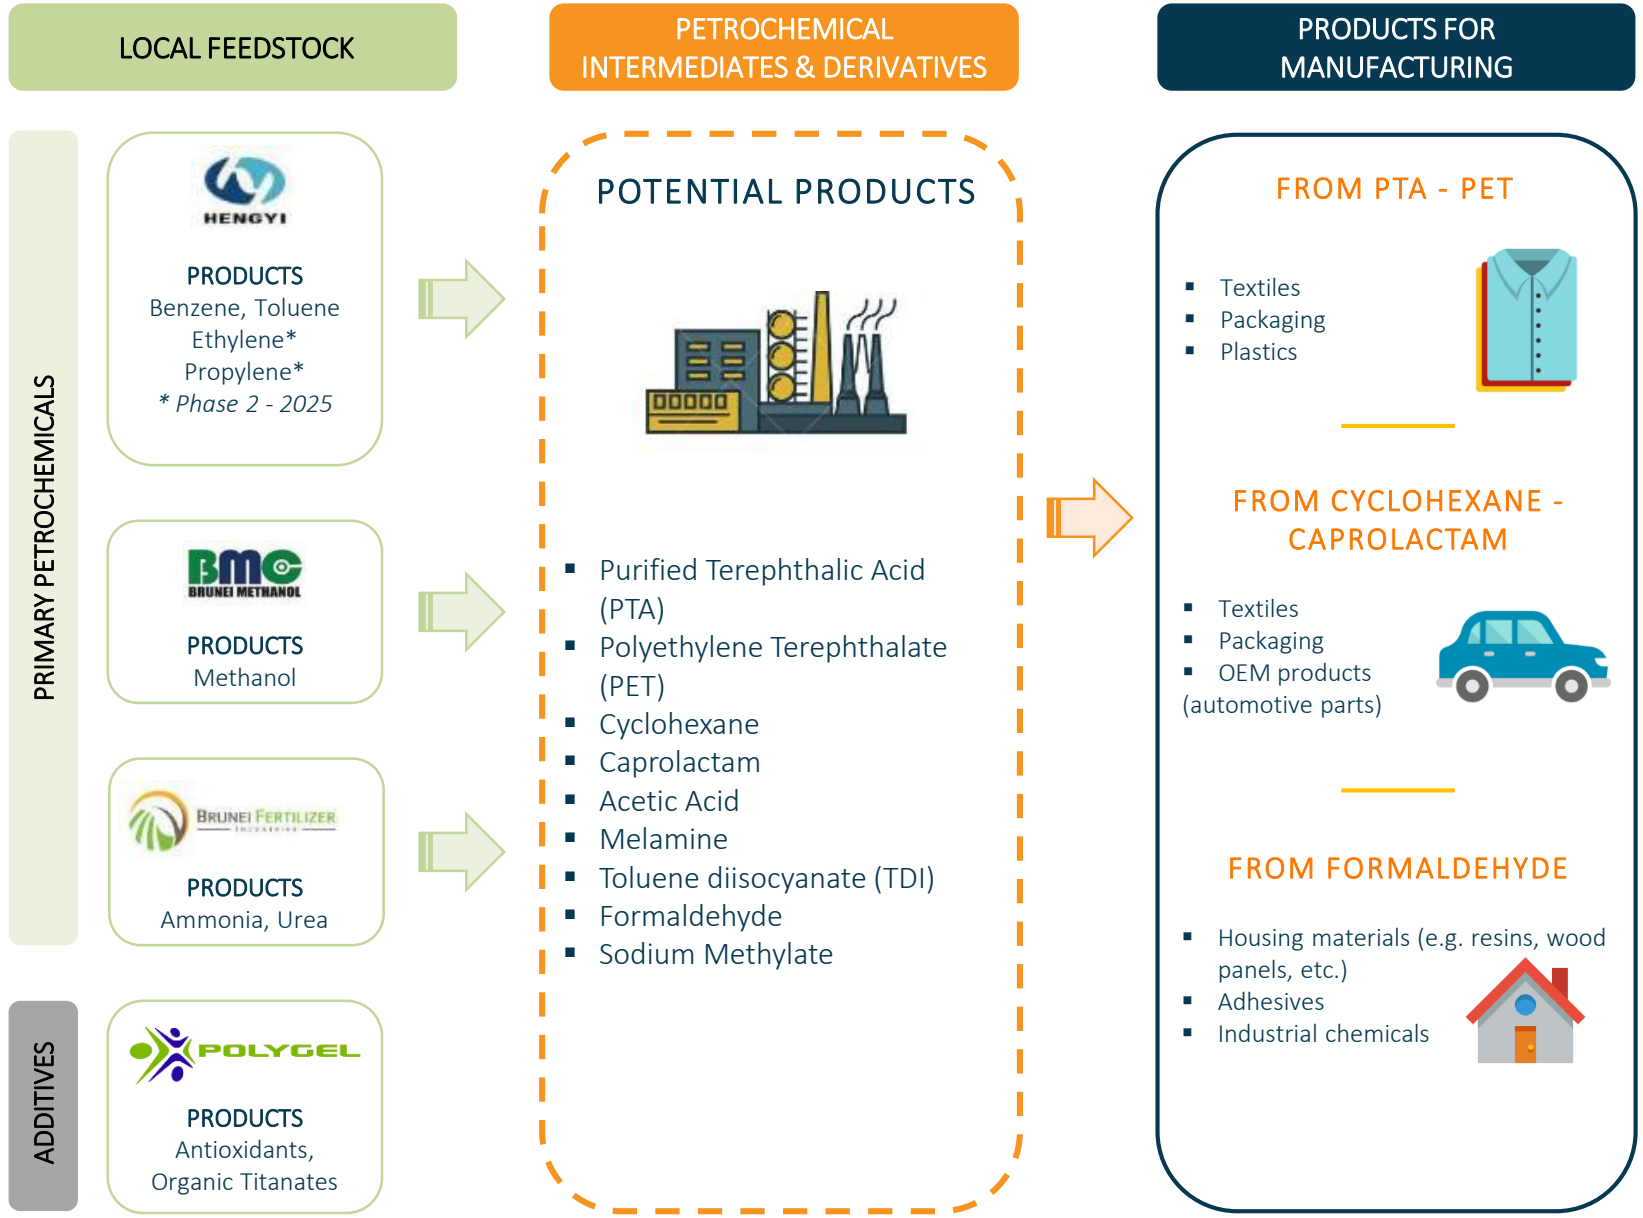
LOCAL FEEDSTOCK

PETROCHEMICAL INTERMEDIATES & DERIVATIVES

PRODUCTS FOR MANUFACTURING

PRIMARY PETROCHEMICALS

HENGYI

PRODUCTS
Benzene, Toluene
Ethylene*
Propylene*
* Phase 2 - 2025

BMC
BRUNEI METHANOL

PRODUCTS
Methanol

BRUNEI FERTILIZER

PRODUCTS
Ammonia, Urea

ADDITIVES

POLYGEL

PRODUCTS
Antioxidants, Organic Titanates

POTENTIAL PRODUCTS

- Purified Terephthalic Acid (PTA)
- Polyethylene Terephthalate (PET)
- Cyclohexane
- Caprolactam
- Acetic Acid
- Melamine
- Toluene diisocyanate (TDI)
- Formaldehyde
- Sodium Methylate

FROM PTA - PET

- Textiles
- Packaging
- Plastics

FROM CYCLOHEXANE - CAPROLACTAM

- Textiles
- Packaging
- OEM products (automotive parts)

FROM FORMALDEHYDE

- Housing materials (e.g. resins, wood panels, etc.)
- Adhesives
- Industrial chemicals